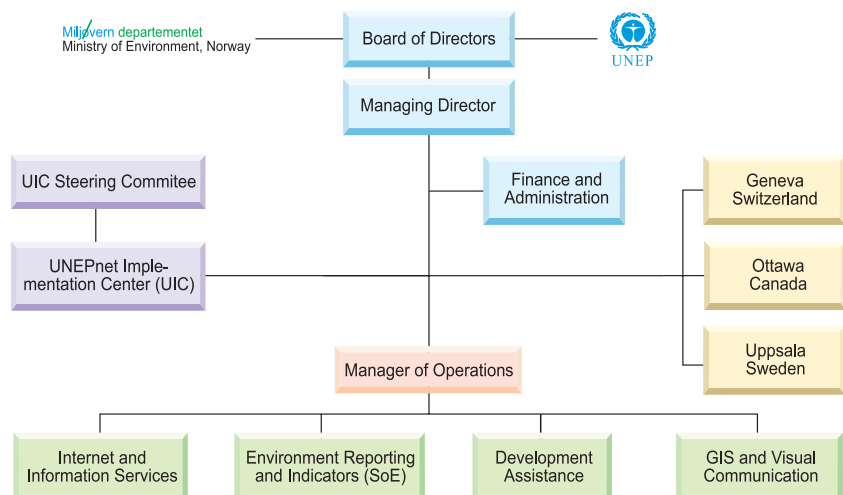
Miljøvern departementet
Ministry of Environment, Norway

Board of Directors

UNEP

Managing Director

UIC Steering Commitee

Finance and Administration

Geneva Switzerland

UNEPnet Implementation Center (UIC)

Ottawa Canada

Uppsala Sweden

Manager of Operations

Internet and Information Services

Environment Reporting and Indicators (SoE)

Development Assistance

GIS and Visual Communication